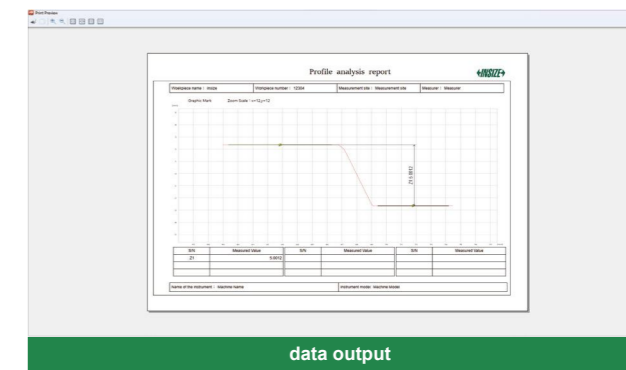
Print Preview

Profile analysis report

INSIZE

| Workpiece name : Insize | Workpiece number : 123// | Measurement site : Measurement site | Measurer : Measurer |
|---|---|---|---|

Graphic Mark Zoom Scale : x=12,y=12

Z1 5.0012

| S/N | Measured Value | S/N | Measured Value | S/N | Measured Value |
|---|---|---|---|---|---|
| Z1 | 5.0012 | | | | |
| | | | | | |
| | | | | | |

| Name of the instrument : Machine name | Instrument model : Machine Model |
|---|---|

data output